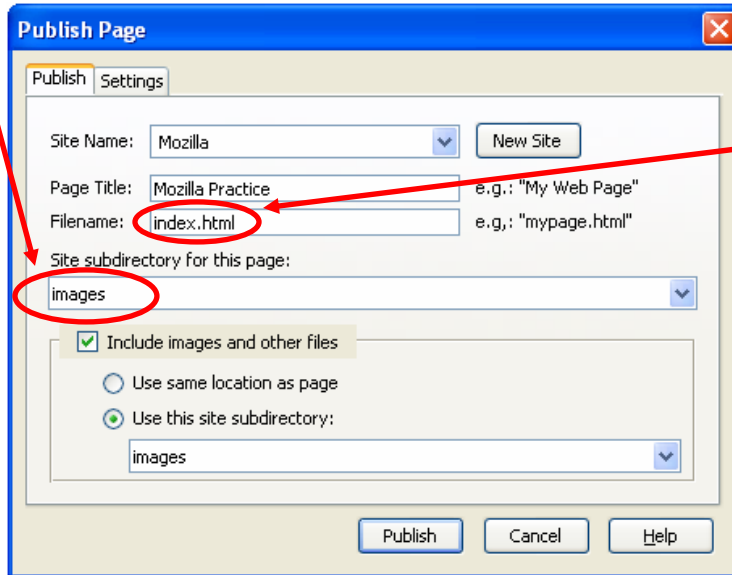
Publish Page

Publish Settings

Site Name: Mozilla New Site

Page Title: Mozilla Practice e.g.: "My Web Page"

Filename: index.html e.g,: "mypage.html"

Site subdirectory for this page:

images

Include images and other files

Use same location as page

Use this site subdirectory:

images

Publish Cancel Help